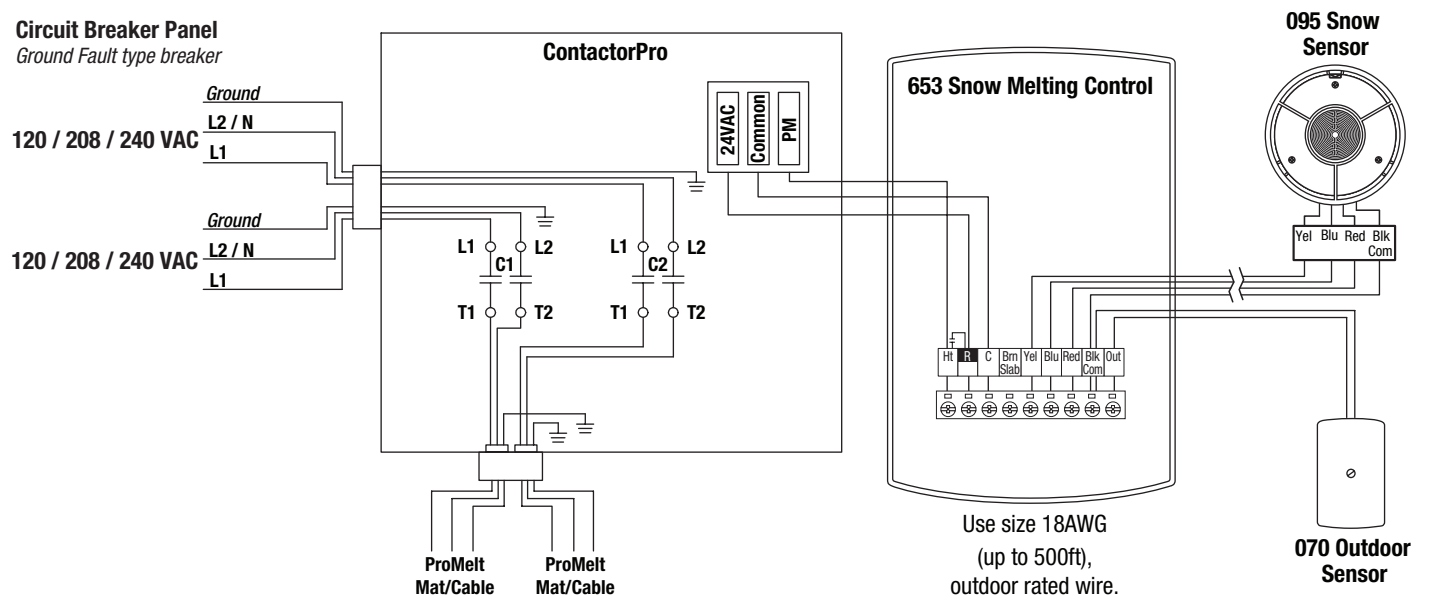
Circuit Breaker Panel
Ground Fault type breaker

Ground
L2 / N
120 / 208 / 240 VAC
L1

Ground
L2 / N
120 / 208 / 240 VAC
L1

ContactorPro

24VAC
Common
PM

L1 L2
C1
T1 T2

L1 L2
C2
T1 T2

ProMelt Mat/Cable
ProMelt Mat/Cable

653 Snow Melting Control

Ht R C Brn Slab Yel Blu Red Blk Com Out

Use size 18AWG (up to 500ft), outdoor rated wire.

095 Snow Sensor

Yel Blu Red Blk Com

070 Outdoor Sensor